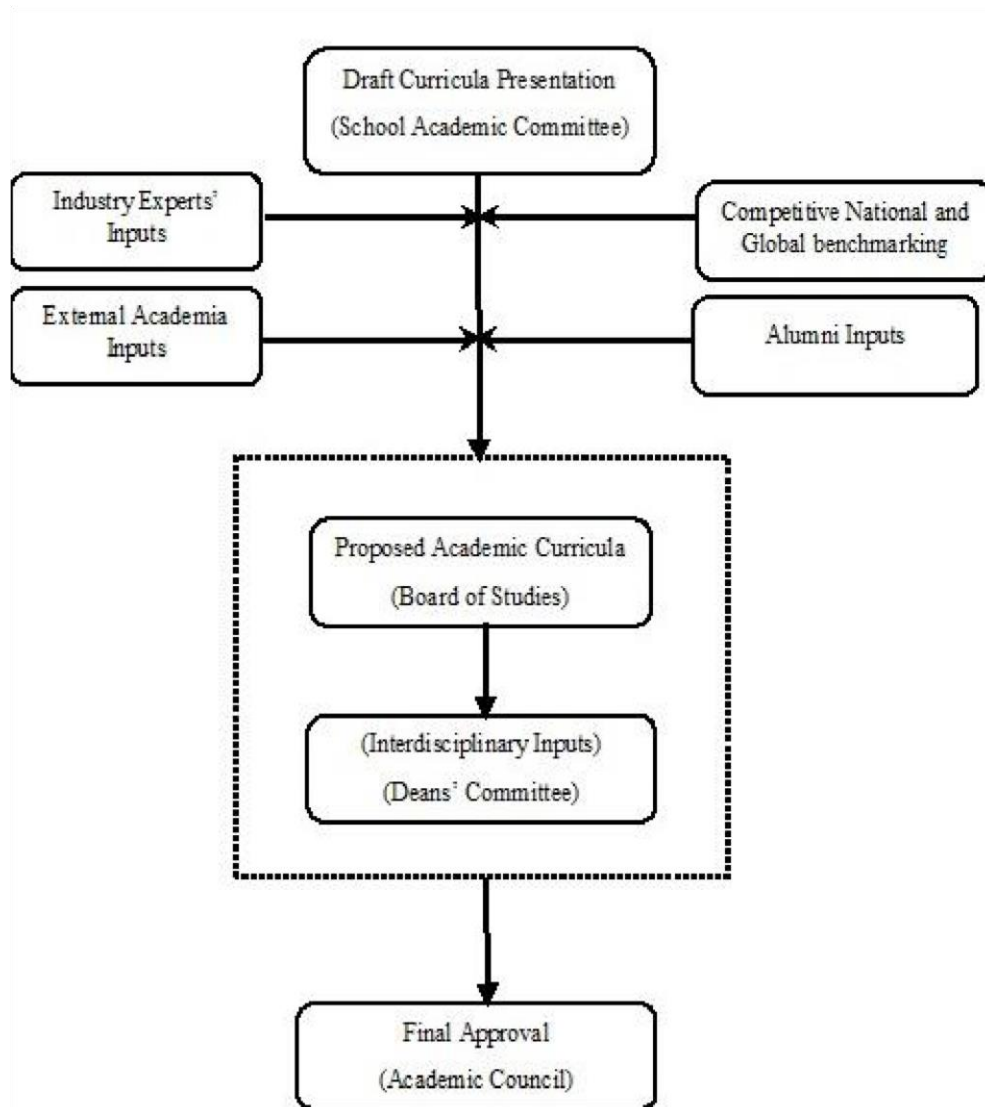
Draft Curricula Presentation
(School Academic Committee)

Industry Experts' Inputs

Competitive National and Global benchmarking

External Academia Inputs

Alumni Inputs

Proposed Academic Curricula
(Board of Studies)

(Interdisciplinary Inputs)
(Deans' Committee)

Final Approval
(Academic Council)